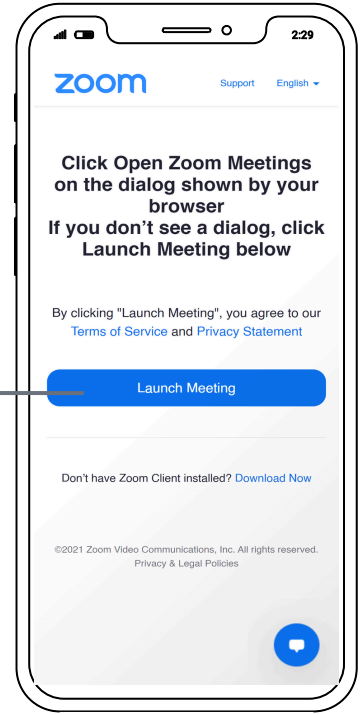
2:29

zoom

Support English

Click Open Zoom Meetings on the dialog shown by your browser
If you don’t see a dialog, click Launch Meeting below

By clicking "Launch Meeting", you agree to our Terms of Service and Privacy Statement

Launch Meeting

Don’t have Zoom Client installed? Download Now

©2021 Zoom Video Communications, Inc. All rights reserved.
Privacy & Legal Policies